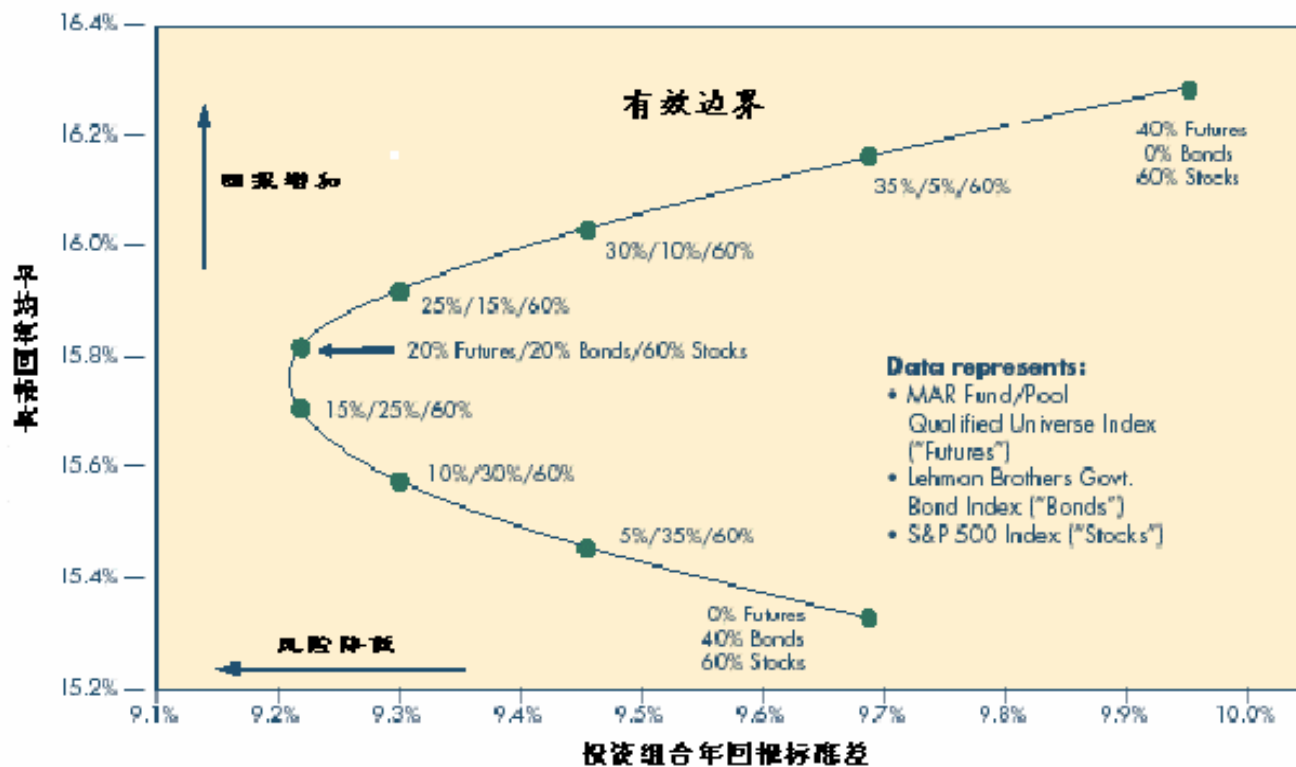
有效边界

回报增加

风险降低

年平均回报率

投资组合年回报标准差

16.4%
16.2%
16.0%
15.8%
15.6%
15.4%
15.2%

9.1% 9.2% 9.3% 9.4% 9.5% 9.6% 9.7% 9.8% 9.9% 10.0%

40% Futures
0% Bonds
60% Stocks

35%/5%/60%

30%/10%/60%

25%/15%/60%

20% Futures/20% Bonds/60% Stocks

15%/25%/60%

10%/30%/60%

5%/35%/60%

0% Futures
40% Bonds
60% Stocks

Data represents:
• MAR Fund/Pool Qualified Universe Index ("Futures")
• Lehman Brothers Govt. Bond Index ("Bonds")
• S&P 500 Index ("Stocks")